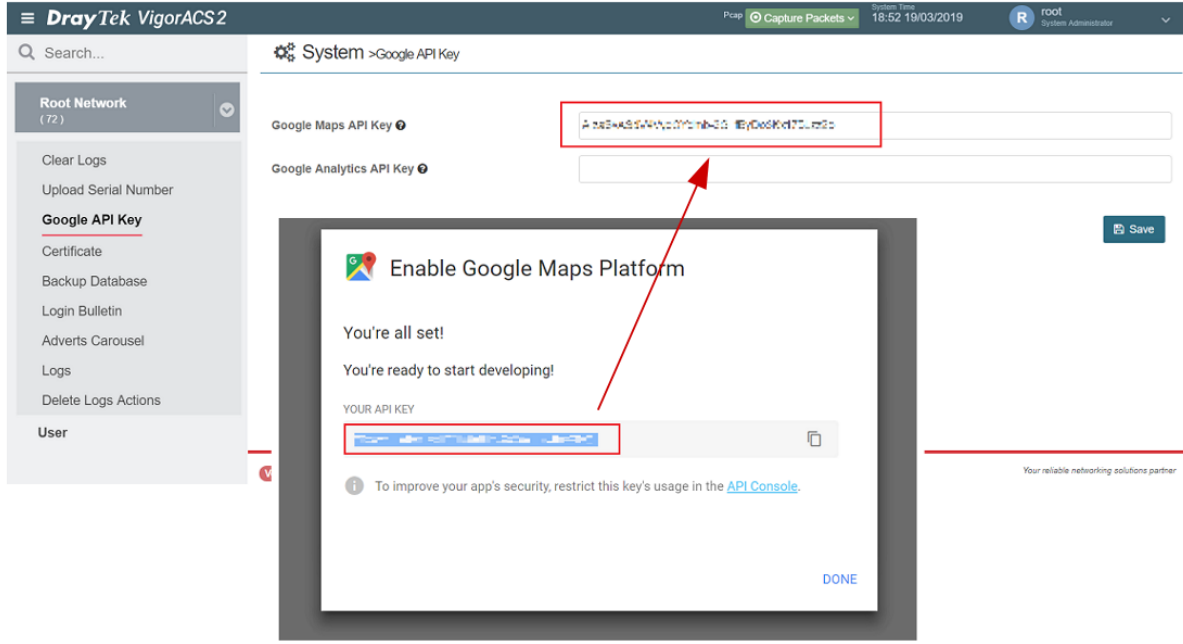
DrayTek VigorACS 2

Pcap Capture Packets

System Time
18:52 19/03/2019

R root
System Administrator

Search...

Root Network
( 72 )

Clear Logs
Upload Serial Number
Google API Key
Certificate
Backup Database
Login Bulletin
Adverts Carousel
Logs
Delete Logs Actions
User

System >Google API Key

Google Maps API Key
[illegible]

Google Analytics API Key

Save

Enable Google Maps Platform

You're all set!

You're ready to start developing!

YOUR API KEY
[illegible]

To improve your app's security, restrict this key's usage in the API Console.

DONE

Your reliable networking solutions partner